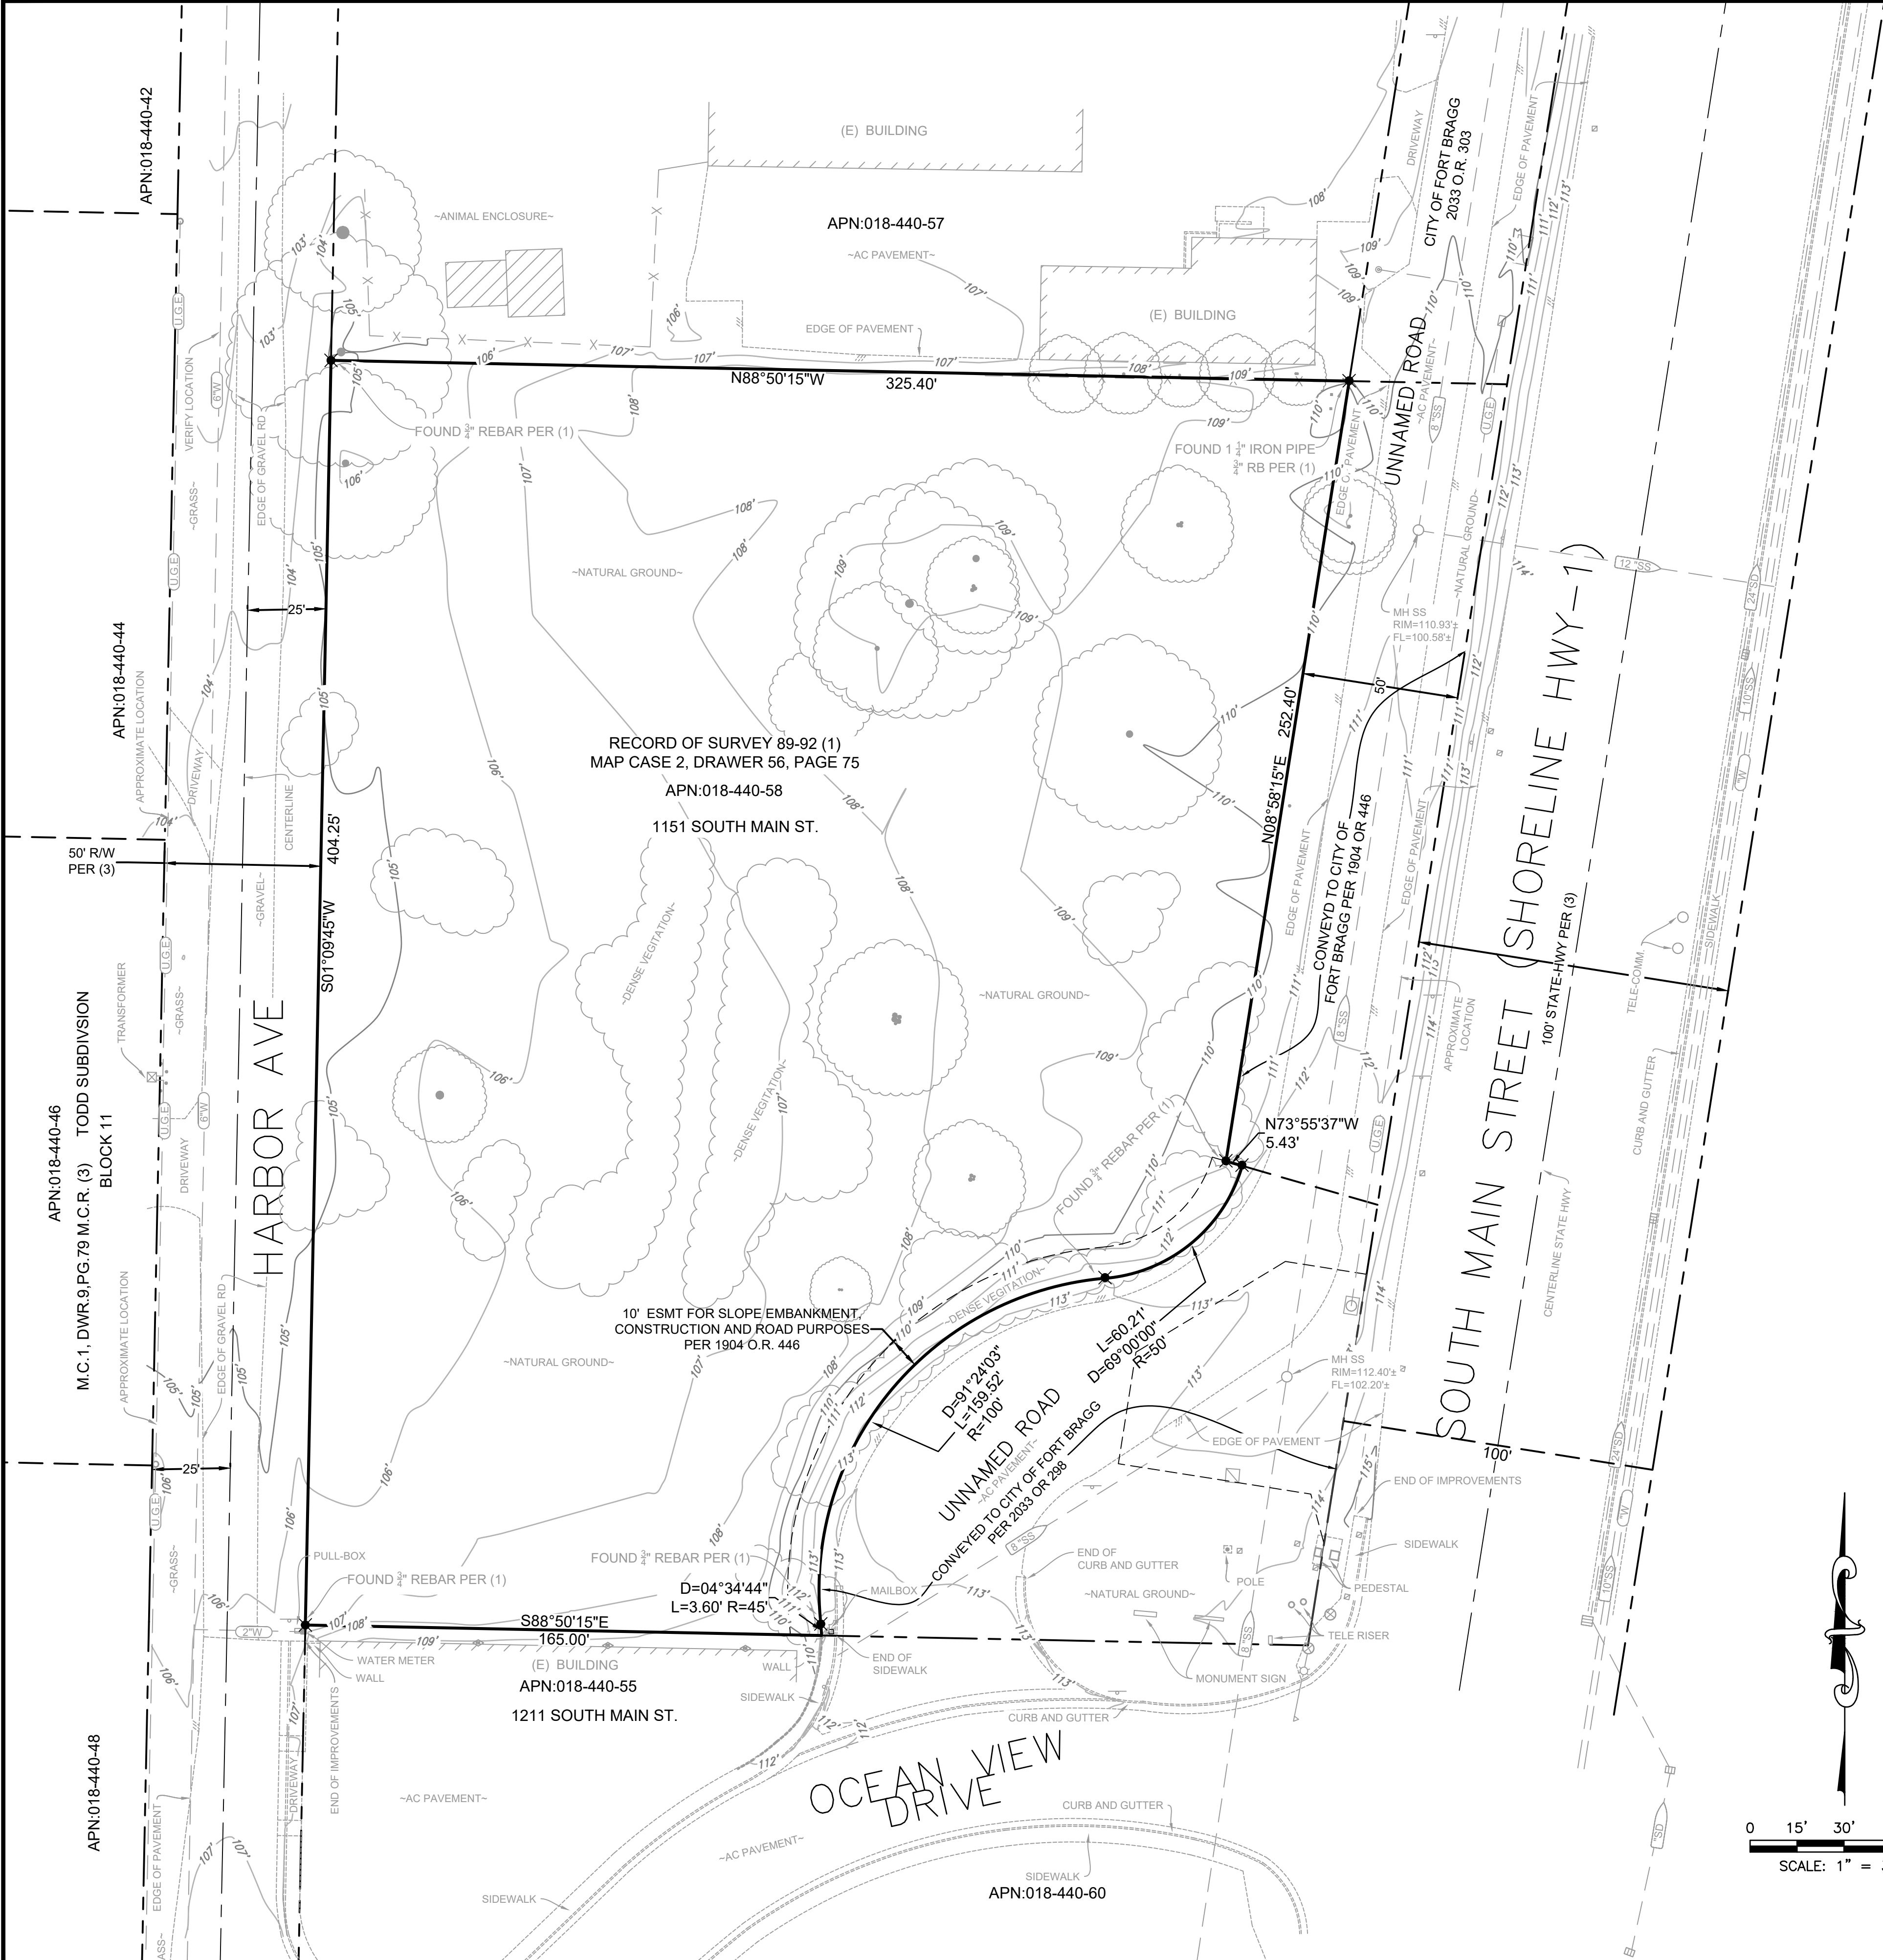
APN:018-440-42
(E) BUILDING
~ANIMAL ENCLOSURE~
APN:018-440-57
~AC PAVEMENT~
EDGE OF PAVEMENT
(E) BUILDING
CITY OF FORT BRAGG
2033 O.R. 303
DRIVEWAY
EDGE OF PAVEMENT
UNNAMED ROAD
~AC PAVEMENT~
N88°50'15"W
325.40'
FOUND $\frac{3}{4}$" REBAR PER (1)
FOUND 1 $\frac{1}{4}$" IRON PIPE
$\frac{3}{4}$" RB PER (1)
VERIFY LOCATION
EDGE OF GRAVEL RD
~GRASS~
~NATURAL GROUND~
25'
APN:018-440-44
APPROXIMATE LOCATION
DRIVEWAY
CENTERLINE
MH SS
RIM=110.93'±
FL=100.58'±
12"SS
50'
252.40'
N08°58'15"E
RECORD OF SURVEY 89-92 (1)
MAP CASE 2, DRAWER 56, PAGE 75
APN:018-440-58
1151 SOUTH MAIN ST.
404.25'
S01°09'45"W
50' R/W
PER (3)
~GRAVEL~
~DENSE VEGITATION~
~NATURAL GROUND~
CONVEYD TO CITY OF
FORT BRAGG PER 1904 OR 446
EDGE OF PAVEMENT
SOUTH MAIN STREET (SHORELINE HWY-1)
100' STATE-HWY PER (3)
TELE-COMM
SIDEWALK
TRANSFORMER
HARBOR AVE
APN:018-440-46
M.C.1, DWR.9,PG.79 M.C.R. (3)
TODD SUBDIVISION
BLOCK 11
~DENSE VEGITATION~
APPROXIMATE LOCATION
CURB AND GUTTER
N73°55'37"W
5.43'
FOUND $\frac{3}{4}$" REBAR PER (1)
CENTERLINE STATE HWY
10' ESMT FOR SLOPE EMBANKMENT, CONSTRUCTION AND ROAD PURPOSES PER 1904 O.R. 446
~DENSE VEGITATION~
L=60.21'
D=69°00'00"
R=50'
~NATURAL GROUND~
D=91°24'03"
L=159.52'
R=100'
UNNAMED ROAD
~AC PAVEMENT~
CONVEYED TO CITY OF FORT BRAGG PER 2033 OR 298
MH SS
RIM=112.40'±
FL=102.20'±
EDGE OF PAVEMENT
100'
END OF IMPROVEMENTS
SIDEWALK
PULL-BOX
FOUND $\frac{3}{4}$" REBAR PER (1)
FOUND $\frac{3}{4}$" REBAR PER (1)
D=04°34'44"
L=3.60' R=45'
MAILBOX
END OF CURB AND GUTTER
~NATURAL GROUND~
POLE
PEDESTAL
TELE RISER
S88°50'15"E
165.00'
WATER METER
WALL
(E) BUILDING
APN:018-440-55
1211 SOUTH MAIN ST.
WALL
END OF SIDEWALK
MONUMENT SIGN
SIDEWALK
CURB AND GUTTER
END OF IMPROVEMENTS
~AC PAVEMENT~
OCEAN VIEW DRIVE
APN:018-440-48
EDGE OF PAVEMENT
CURB AND GUTTER
~AC PAVEMENT~
SIDEWALK
SIDEWALK
APN:018-440-60
0 15' 30'
SCALE: 1" =